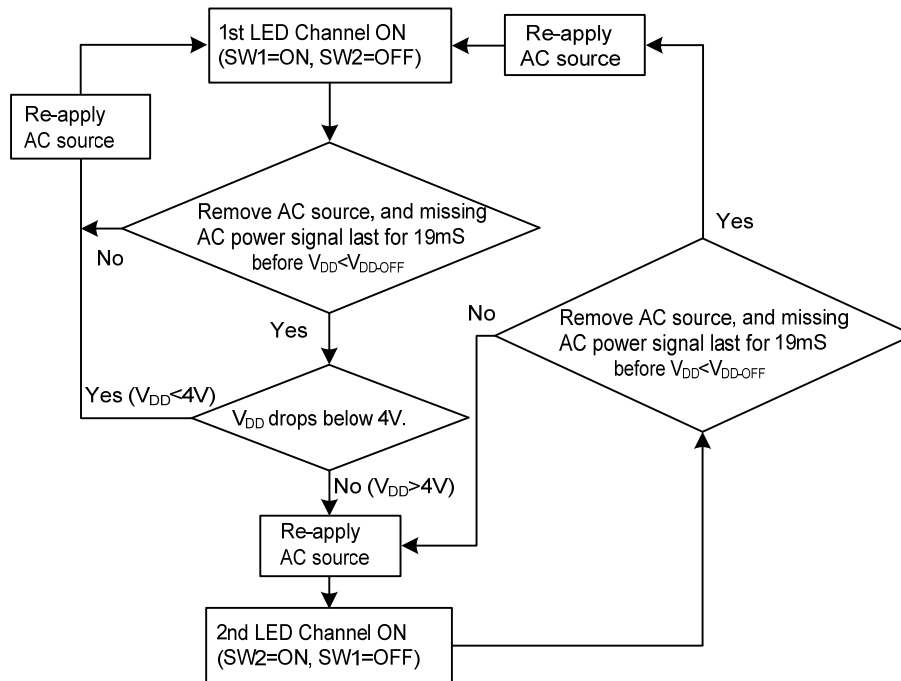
1st LED Channel ON (SW1=ON, SW2=OFF)

Re-apply AC source

Re-apply AC source

Remove AC source, and missing AC power signal last for 19mS before $V_{DD}<V_{DD\text{-}OFF}$

No

Yes

Yes

No

Remove AC source, and missing AC power signal last for 19mS before $V_{DD}<V_{DD\text{-}OFF}$

Yes ($V_{DD}<4V$)

$V_{DD}$ drops below 4V.

No ($V_{DD}>4V$)

Re-apply AC source

2nd LED Channel ON (SW2=ON, SW1=OFF)